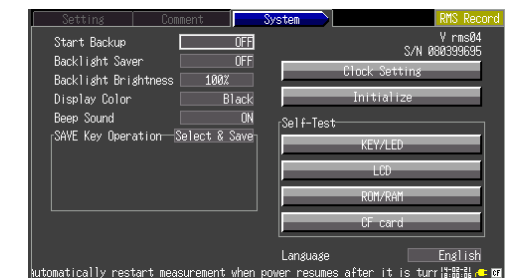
Setting
Comment
System
RMS Record

Start Backup OFF
Backlight Saver OFF
Backlight Brightness 100%
Display Color Black
Beep Sound ON
SAVE Key Operation Select & Save

V rms04
S/N 080399695
Clock Setting
Initialize

Self-Test
KEY/LED
LCD
ROM/RAM
CF card

Language English

Automatically restart measurement when power resumes after it is turr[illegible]